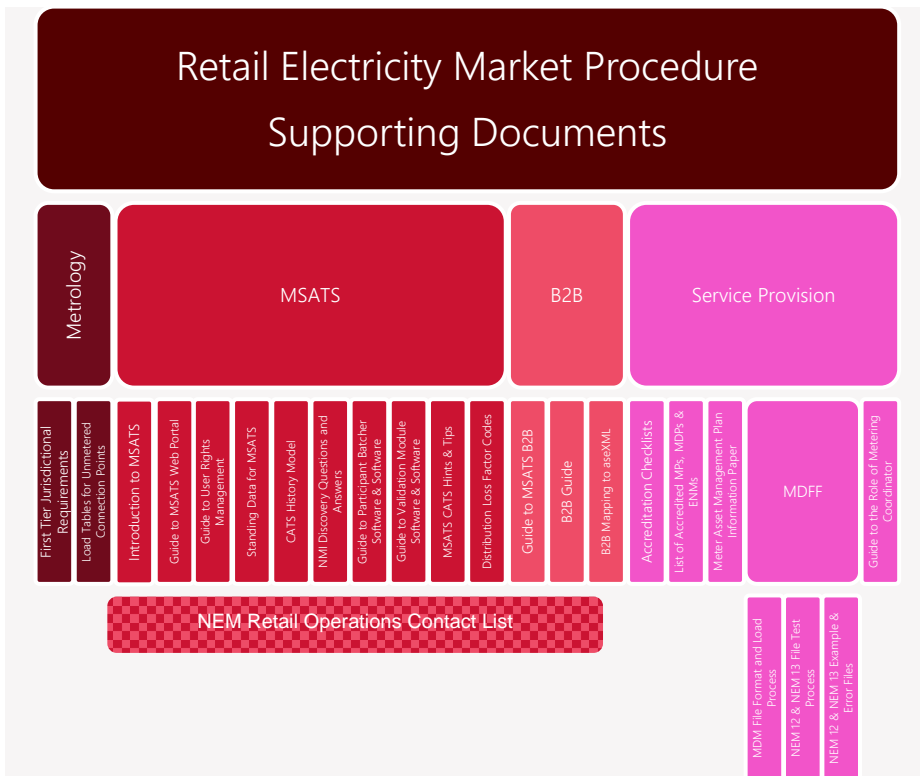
Retail Electricity Market Procedure Supporting Documents

Metrology

MSATS

B2B

Service Provision

First Tier Jurisdictional Requirements

Load Tables for Unmetered Connection Points

Introduction to MSATS

Guide to MSATS Web Portal

Guide to User Rights Management

Standing Data for MSATS

CATS History Model

NMI Discovery Questions and Answers

Guide to Participant Batcher Software & Software

Guide to Validation Module Software & Software

MSATS CATS Hints & Tips

Distribution Loss Factor Codes

Guide to MSATS B2B

B2B Guide

B2B Mapping to aseXML

Accreditation Checklists

List of Accredited MPs, MDPs & ENMs

Meter Asset Management Plan Information Paper

MDFF

Guide to the Role of Metering Coordinator

NEM Retail Operations Contact List

MDM File Format and Load Process

NEM 12 & NEM 13 File Test Process

NEM 12 & NEM 13 Example & Error Files